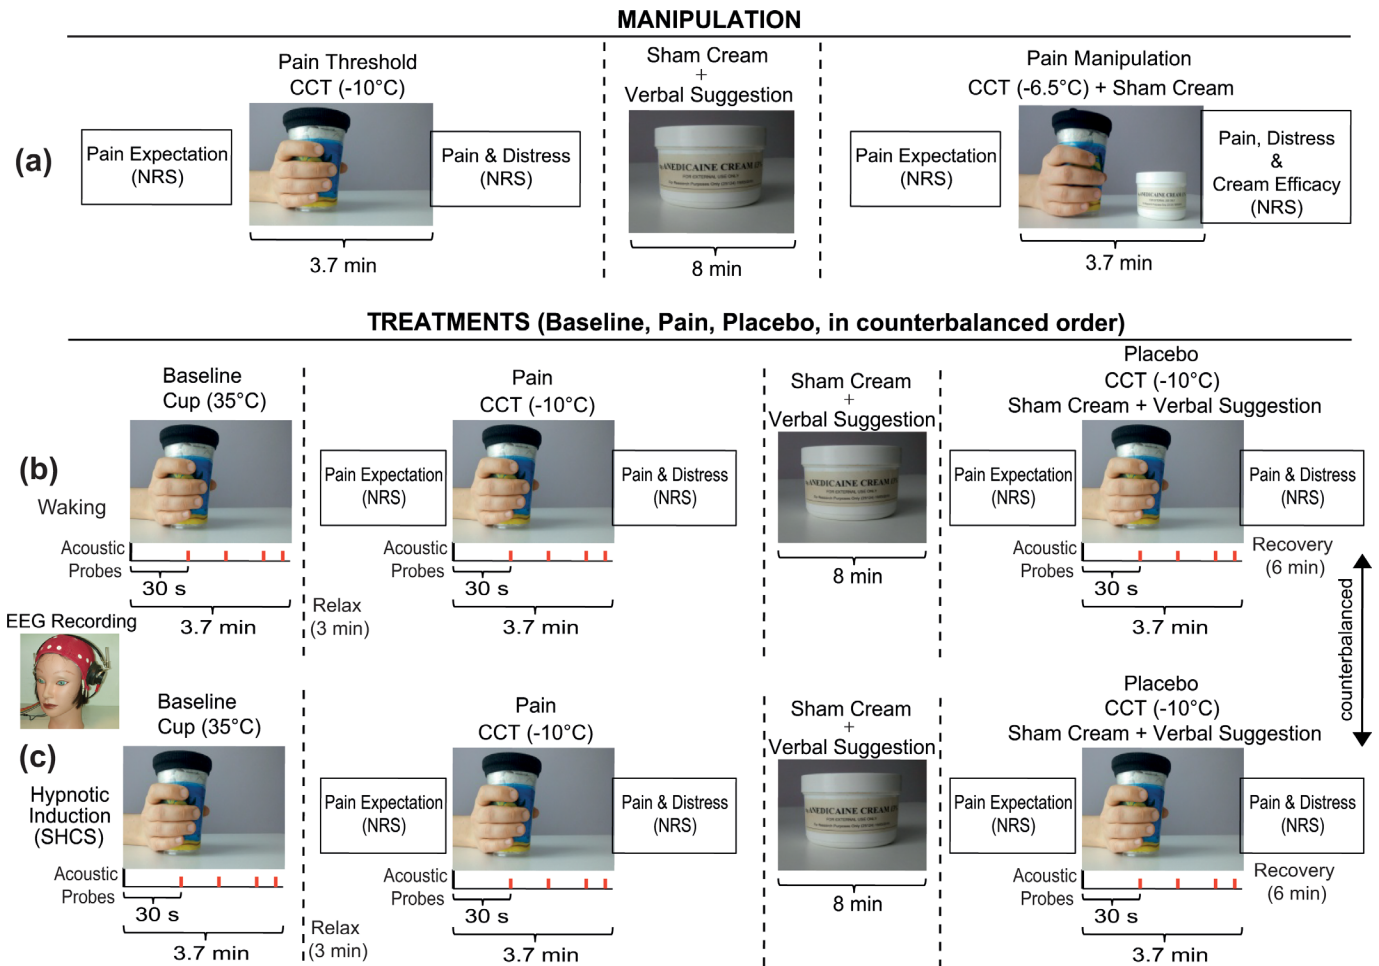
MANIPULATION

(a)

Pain Threshold
CCT (-10°C)

Pain Expectation (NRS)

Pain & Distress (NRS)

3.7 min

Sham Cream
+
Verbal Suggestion

ANEDICAINE CREAM

8 min

Pain Manipulation
CCT (-6.5°C) + Sham Cream

Pain Expectation (NRS)

Pain, Distress & Cream Efficacy (NRS)

3.7 min

TREATMENTS (Baseline, Pain, Placebo, in counterbalanced order)

(b)

Waking

Baseline
Cup (35°C)

Acoustic Probes

30 s

3.7 min

Relax
(3 min)

Pain
CCT (-10°C)

Pain Expectation (NRS)

Pain & Distress (NRS)

Acoustic Probes

30 s

3.7 min

Sham Cream
+
Verbal Suggestion

ANEDICAINE CREAM

8 min

Placebo
CCT (-10°C)
Sham Cream + Verbal Suggestion

Pain Expectation (NRS)

Pain & Distress (NRS)

Acoustic Probes

30 s

3.7 min

Recovery
(6 min)

counterbalanced

EEG Recording

(c)

Hypnotic Induction (SHCS)

Baseline
Cup (35°C)

Acoustic Probes

30 s

3.7 min

Relax
(3 min)

Pain
CCT (-10°C)

Pain Expectation (NRS)

Pain & Distress (NRS)

Acoustic Probes

30 s

3.7 min

Sham Cream
+
Verbal Suggestion

ANEDICAINE CREAM

8 min

Placebo
CCT (-10°C)
Sham Cream + Verbal Suggestion

Pain Expectation (NRS)

Pain & Distress (NRS)

Acoustic Probes

30 s

3.7 min

Recovery
(6 min)